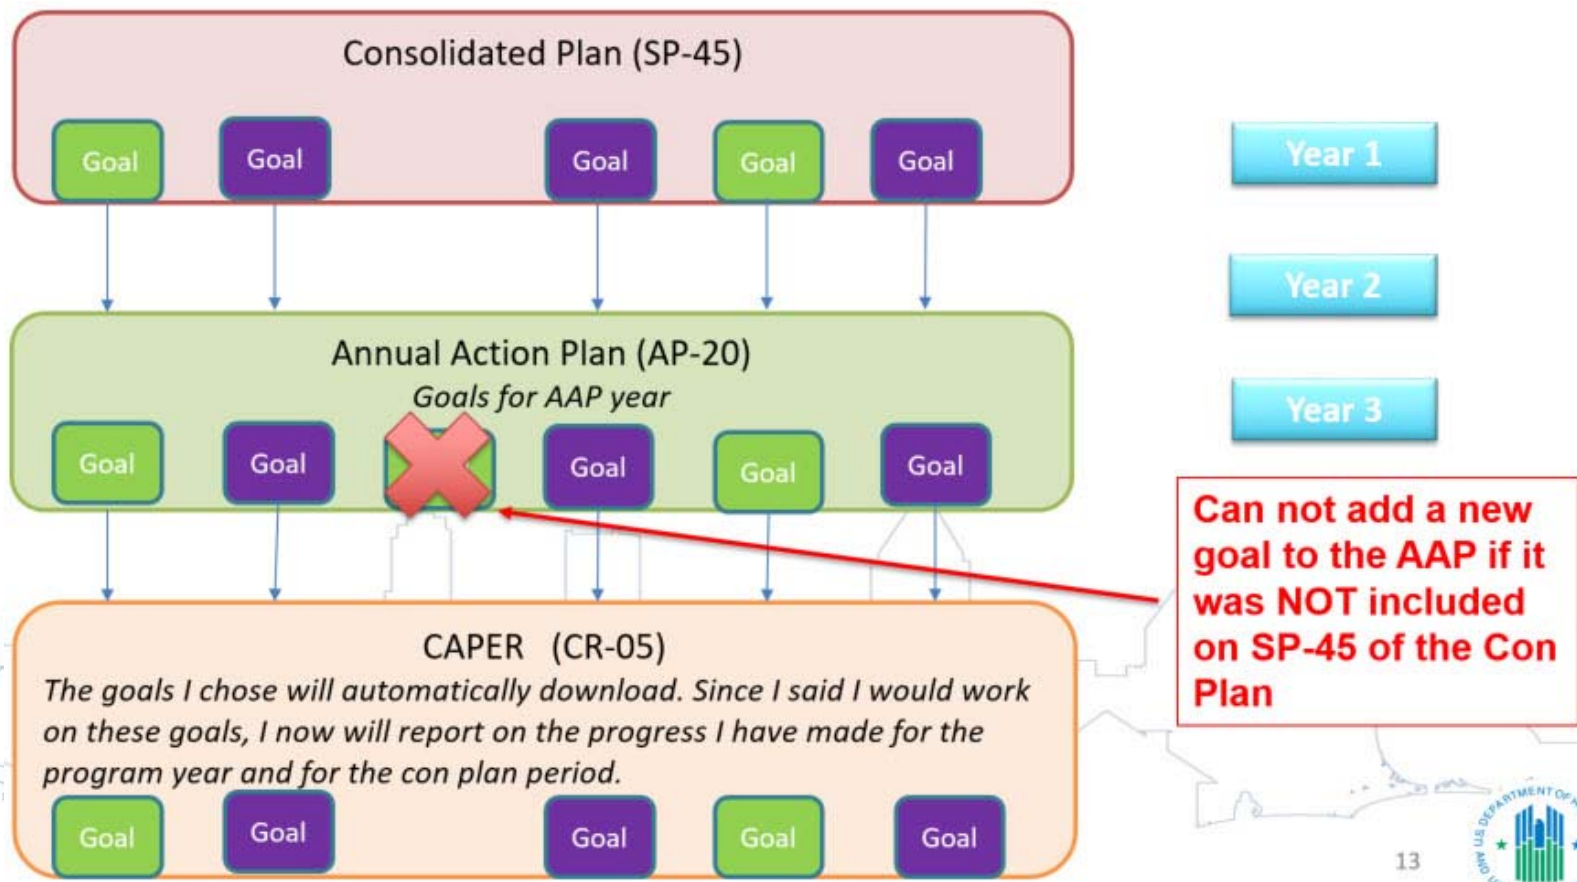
Consolidated Plan (SP-45)

Goal Goal Goal Goal Goal

Year 1

Year 2

Year 3

Annual Action Plan (AP-20)
*Goals for AAP year*

Goal Goal Goal Goal Goal

Can not add a new goal to the AAP if it was NOT included on SP-45 of the Con Plan

CAPER (CR-05)
*The goals I chose will automatically download. Since I said I would work on these goals, I now will report on the progress I have made for the program year and for the con plan period.*

Goal Goal Goal Goal Goal

13

U.S. DEPARTMENT OF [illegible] AND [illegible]